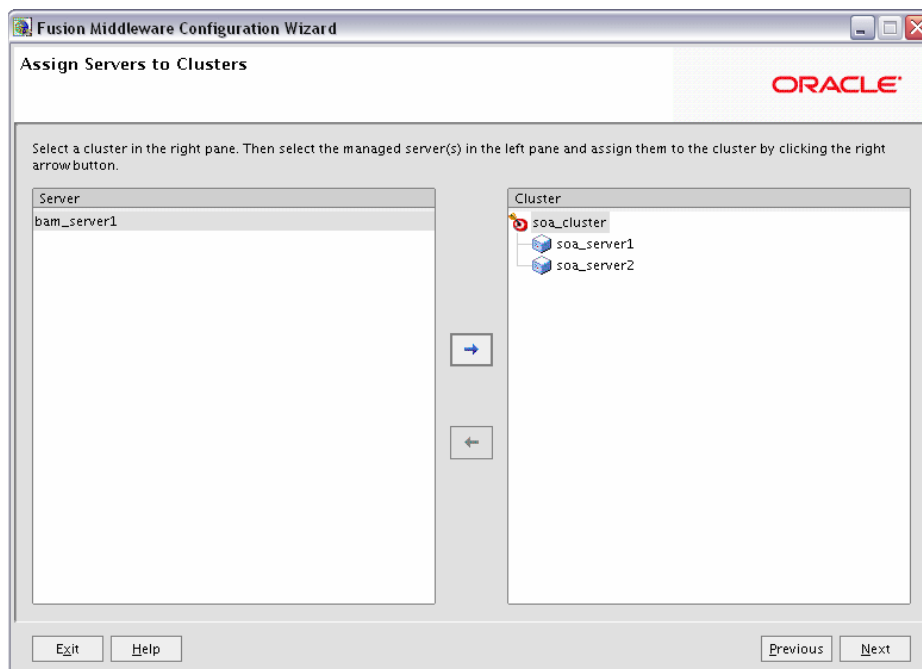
Fusion Middleware Configuration Wizard

Assign Servers to Clusters

ORACLE

Select a cluster in the right pane. Then select the managed server(s) in the left pane and assign them to the cluster by clicking the right arrow button.

Server

bam_server1

Cluster

soa_cluster

soa_server1

soa_server2

→

←

Exit

Help

Previous

Next